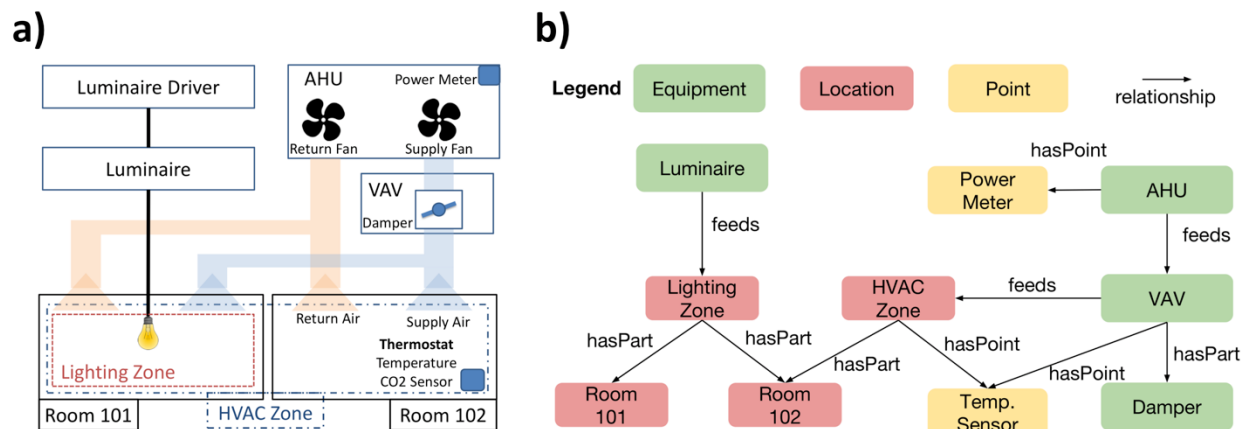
a)

Luminaire Driver

Luminaire

AHU

Power Meter

Return Fan

Supply Fan

VAV

Damper

Return Air

Supply Air

Thermostat

Temperature

CO2 Sensor

Lighting Zone

Room 101

HVAC Zone

Room 102

b)

Legend

Equipment

Location

Point

relationship

Luminaire

feeds

Lighting Zone

hasPart

hasPart

Room 101

Room 102

hasPoint

Power Meter

AHU

feeds

VAV

feeds

HVAC Zone

hasPart

hasPoint

hasPoint

hasPart

Temp. Sensor

Damper